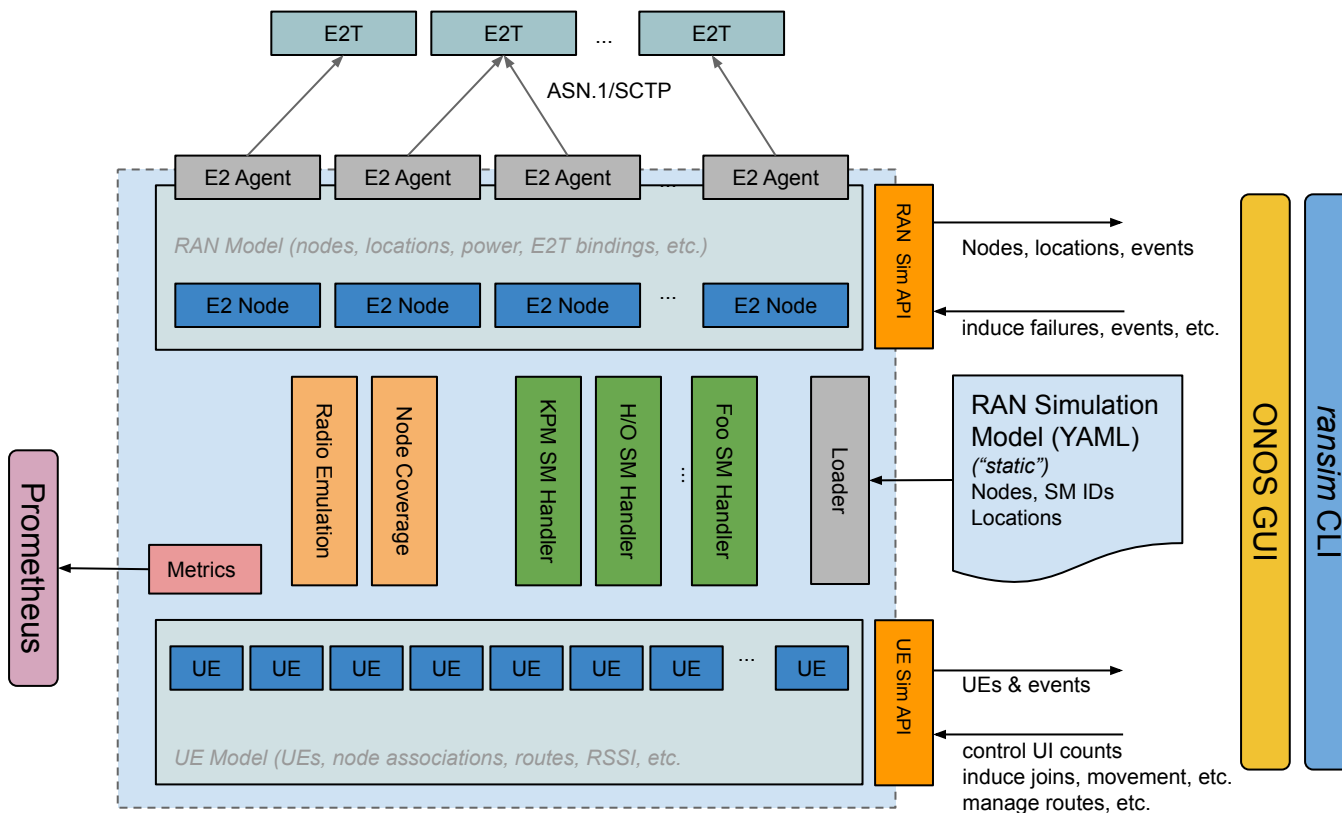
E2T E2T ... E2T

ASN.1/SCTP

E2 Agent E2 Agent E2 Agent ... E2 Agent

RAN Model (nodes, locations, power, E2T bindings, etc.)

E2 Node E2 Node E2 Node ... E2 Node

RAN Sim API

Nodes, locations, events

induce failures, events, etc.

Radio Emulation

Node Coverage

KPM SM Handler

H/O SM Handler

...

Foo SM Handler

Loader

RAN Simulation Model (YAML)
("static")
Nodes, SM IDs
Locations

ONOS GUI

ransim CLI

Prometheus

Metrics

UE UE UE UE UE UE UE ... UE

UE Model (UEs, node associations, routes, RSSI, etc.

UE Sim API

UEs & events

control UI counts
induce joins, movement, etc.
manage routes, etc.